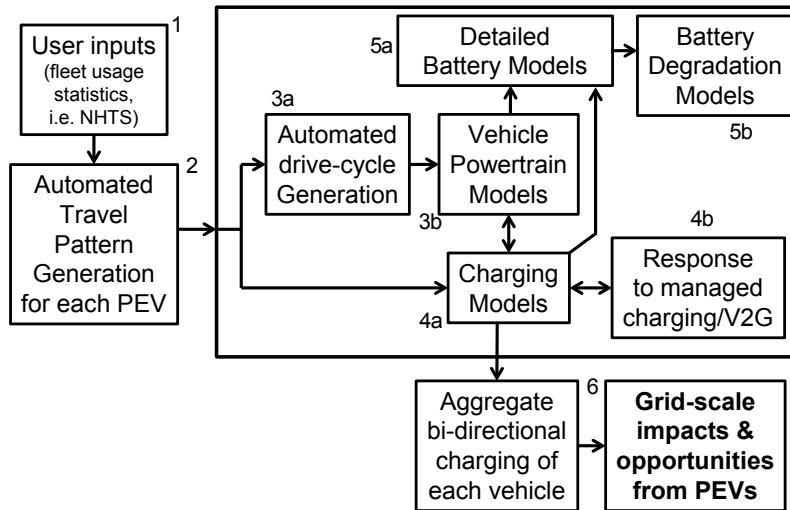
User inputs (fleet usage statistics, i.e. NHTS)

1

Automated Travel Pattern Generation for each PEV

2

3a

Automated drive-cycle Generation

5a

Detailed Battery Models

Battery Degradation Models

5b

Vehicle Powertrain Models

3b

Charging Models

4a

4b

Response to managed charging/V2G

Aggregate bi-directional charging of each vehicle

6

**Grid-scale impacts & opportunities from PEVs**